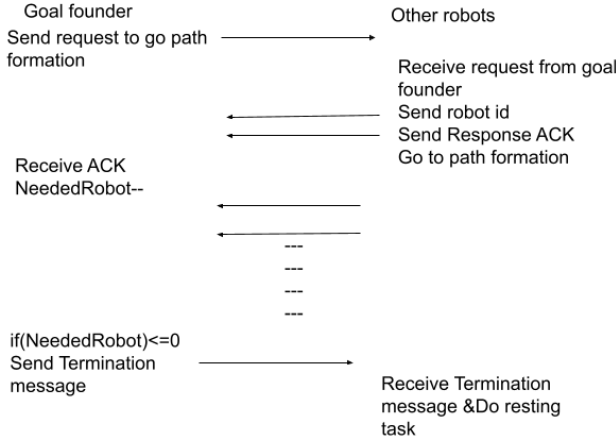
Goal founder

Send request to go path formation

Other robots

Receive request from goal founder
Send robot id
Send Response ACK
Go to path formation

Receive ACK
NeededRobot--

---
---
---
---

if(NeededRobot)<=0
Send Termination message

Receive Termination message &Do resting task